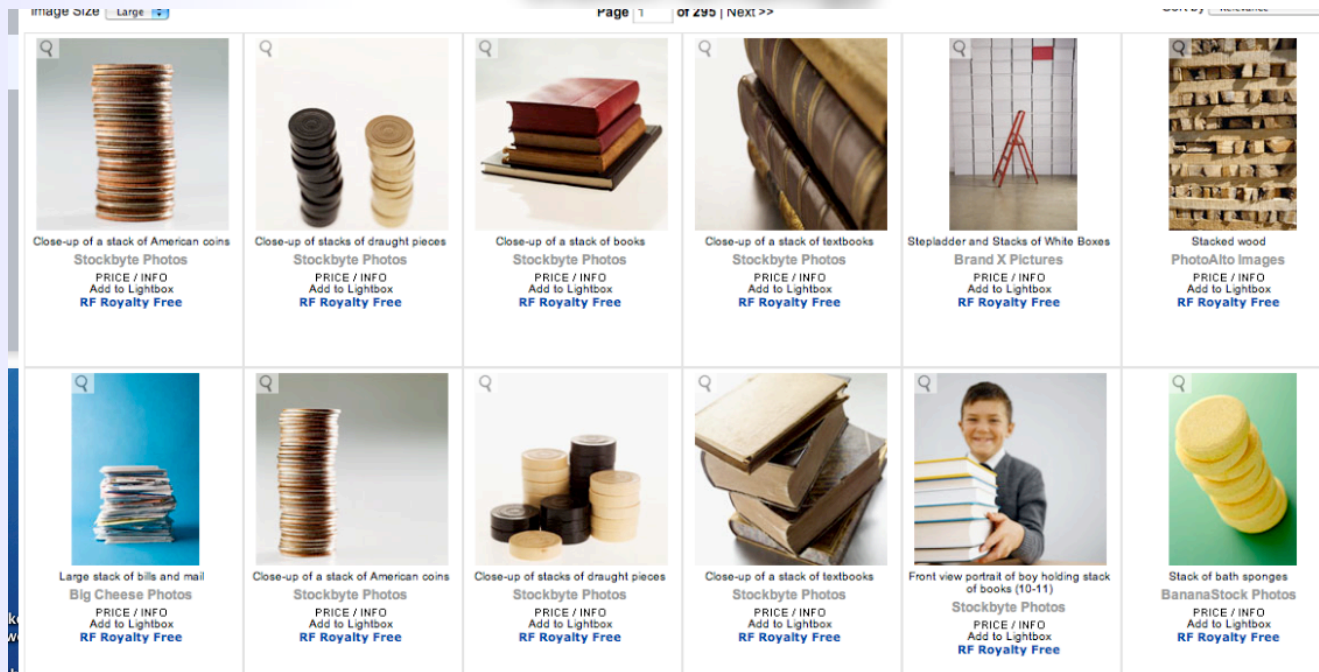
Image Size Large

Page 1 of 295 | Next >>

Sort by Relevance

Close-up of a stack of American coins
Stockbyte Photos
PRICE / INFO
Add to Lightbox
RF Royalty Free

Close-up of stacks of draught pieces
Stockbyte Photos
PRICE / INFO
Add to Lightbox
RF Royalty Free

Close-up of a stack of books
Stockbyte Photos
PRICE / INFO
Add to Lightbox
RF Royalty Free

Close-up of a stack of textbooks
Stockbyte Photos
PRICE / INFO
Add to Lightbox
RF Royalty Free

Stepladder and Stacks of White Boxes
Brand X Pictures
PRICE / INFO
Add to Lightbox
RF Royalty Free

Stacked wood
PhotoAlto Images
PRICE / INFO
Add to Lightbox
RF Royalty Free

Large stack of bills and mail
Big Cheese Photos
PRICE / INFO
Add to Lightbox
RF Royalty Free

Close-up of a stack of American coins
Stockbyte Photos
PRICE / INFO
Add to Lightbox
RF Royalty Free

Close-up of stacks of draught pieces
Stockbyte Photos
PRICE / INFO
Add to Lightbox
RF Royalty Free

Close-up of a stack of textbooks
Stockbyte Photos
PRICE / INFO
Add to Lightbox
RF Royalty Free

Front view portrait of boy holding stack of books (10-11)
Stockbyte Photos
PRICE / INFO
Add to Lightbox
RF Royalty Free

Stack of bath sponges
BananaStock Photos
PRICE / INFO
Add to Lightbox
RF Royalty Free